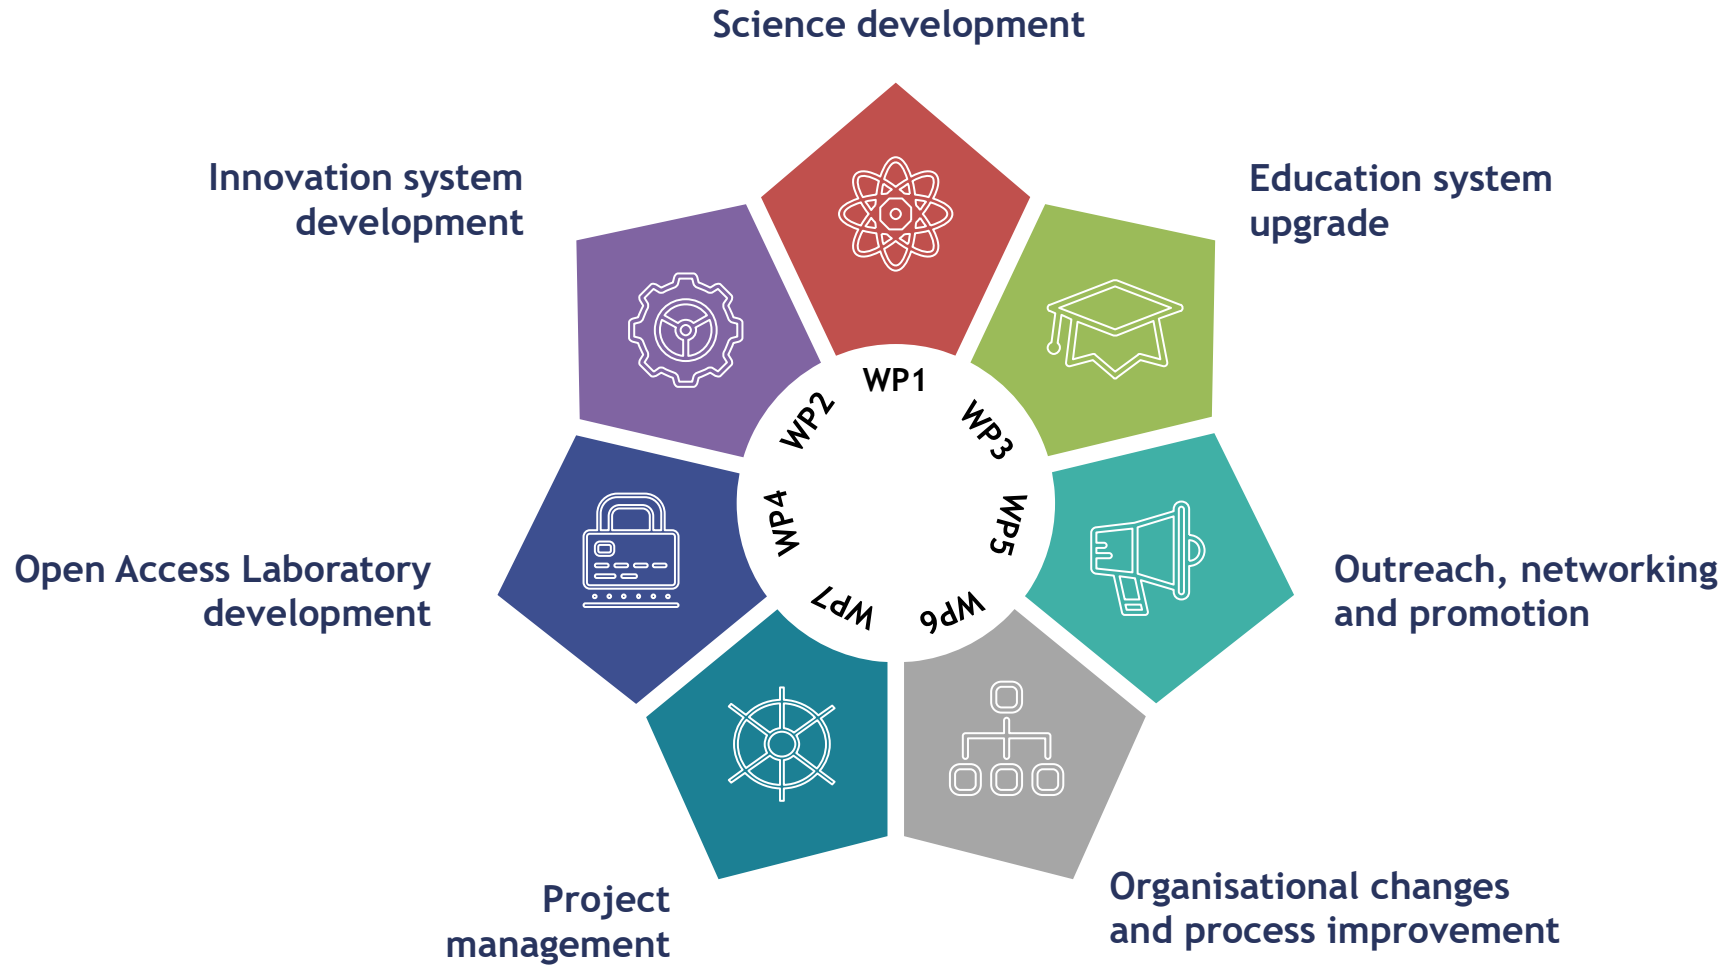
Science development

Innovation system development

Education system upgrade

WP1

WP2

WP3

WP4

WP5

WP7

WP6

Open Access Laboratory development

Outreach, networking and promotion

Project management

Organisational changes and process improvement